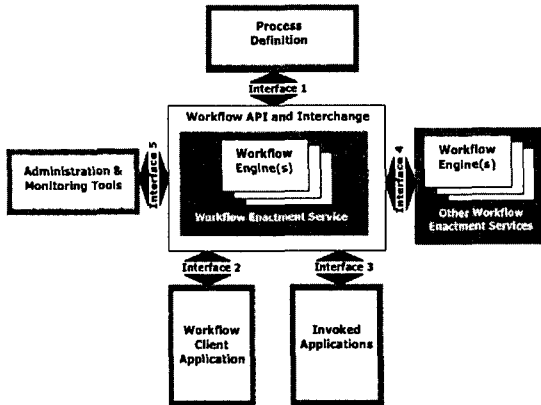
Process Definition

Interface 1

Workflow API and Interchange

Administration & Monitoring Tools

Interface 5

Workflow Engine(s)

Workflow Enactment Service

Interface 4

Workflow Engine(s)

Other Workflow Enactment Services

Interface 2

Interface 3

Workflow Client Application

Invoked Applications